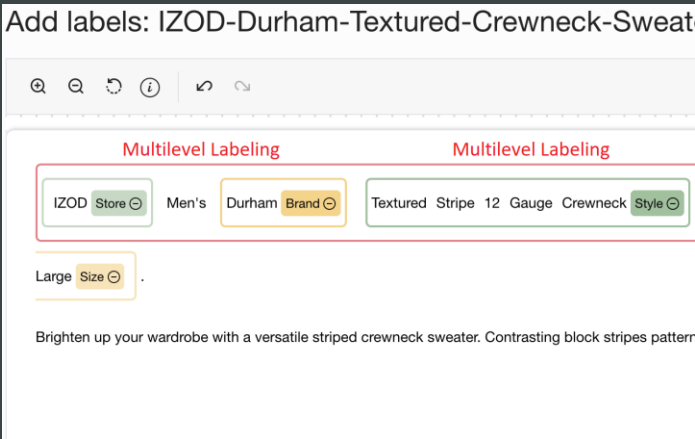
Add labels: IZOD-Durham-Textured-Crewneck-Sweate

Multilevel Labeling Multilevel Labeling

IZOD Store ⊖ Men's Durham Brand ⊖ Textured Stripe 12 Gauge Crewneck Style ⊖

Large Size ⊖ .

Brighten up your wardrobe with a versatile striped crewneck sweater. Contrasting block stripes patterr